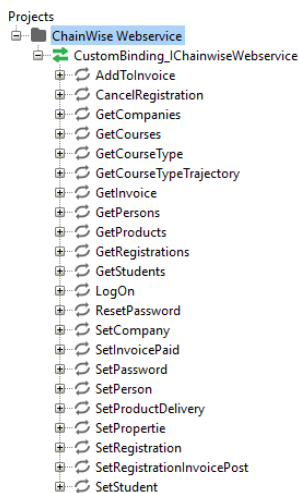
Projects
ChainWise Webservice
CustomBinding_IChainwiseWebservice
AddToInvoice
CancelRegistration
GetCompanies
GetCourses
GetCourseType
GetCourseTypeTrajectory
GetInvoice
GetPersons
GetProducts
GetRegistrations
GetStudents
LogOn
ResetPassword
SetCompany
SetInvoicePaid
SetPassword
SetPerson
SetProductDelivery
SetPropertie
SetRegistration
SetRegistrationInvoicePost
SetStudent